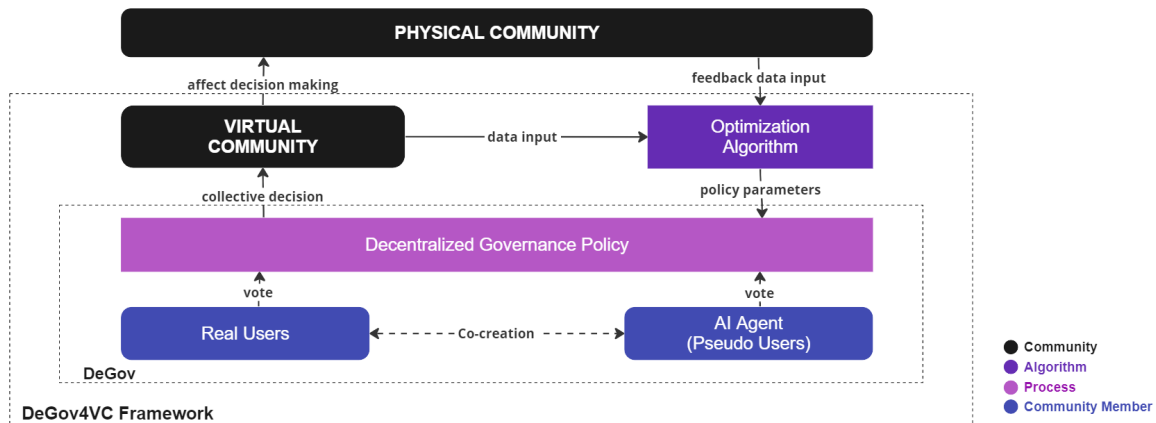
PHYSICAL COMMUNITY

affect decision making

feedback data input

VIRTUAL COMMUNITY

data input

Optimization Algorithm

collective decision

policy parameters

Decentralized Governance Policy

vote

vote

Real Users

Co-creation

AI Agent (Pseudo Users)

DeGov

DeGov4VC Framework

Community
Algorithm
Process
Community Member